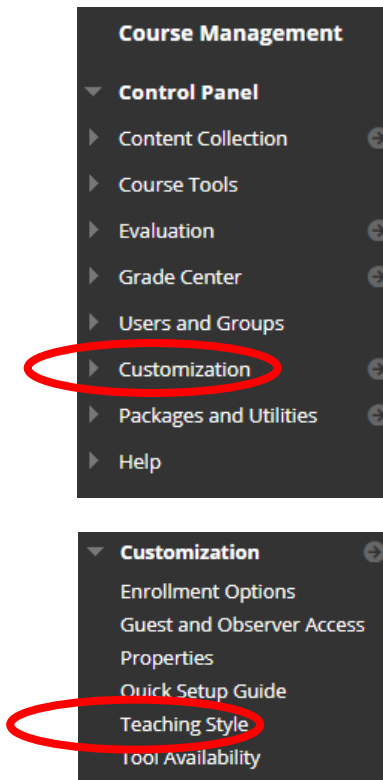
Course Management

Control Panel

Content Collection

Course Tools

Evaluation

Grade Center

Users and Groups

Customization

Packages and Utilities

Help

Customization

Enrollment Options

Guest and Observer Access

Properties

Quick Setup Guide

Teaching Style

Tool Availability